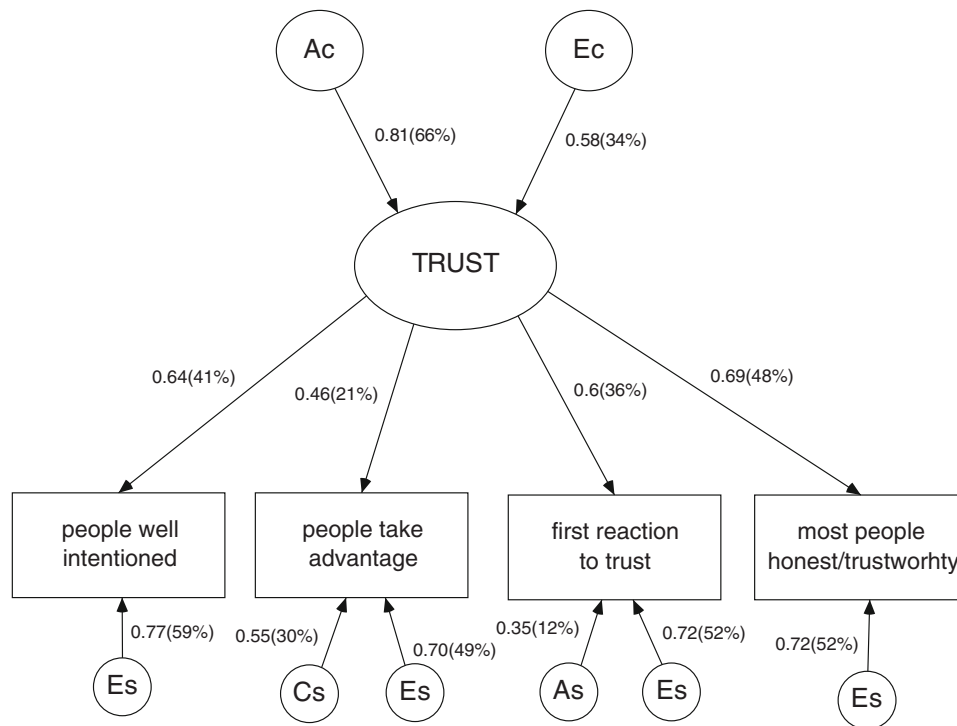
Ac

Ec

0.81(66%)

0.58(34%)

TRUST

0.64(41%)

0.46(21%)

0.6(36%)

0.69(48%)

people well intentioned

people take advantage

first reaction to trust

most people honest/trustworhty

0.77(59%)

0.55(30%)

0.70(49%)

0.35(12%)

0.72(52%)

0.72(52%)

Es

Cs

Es

As

Es

Es